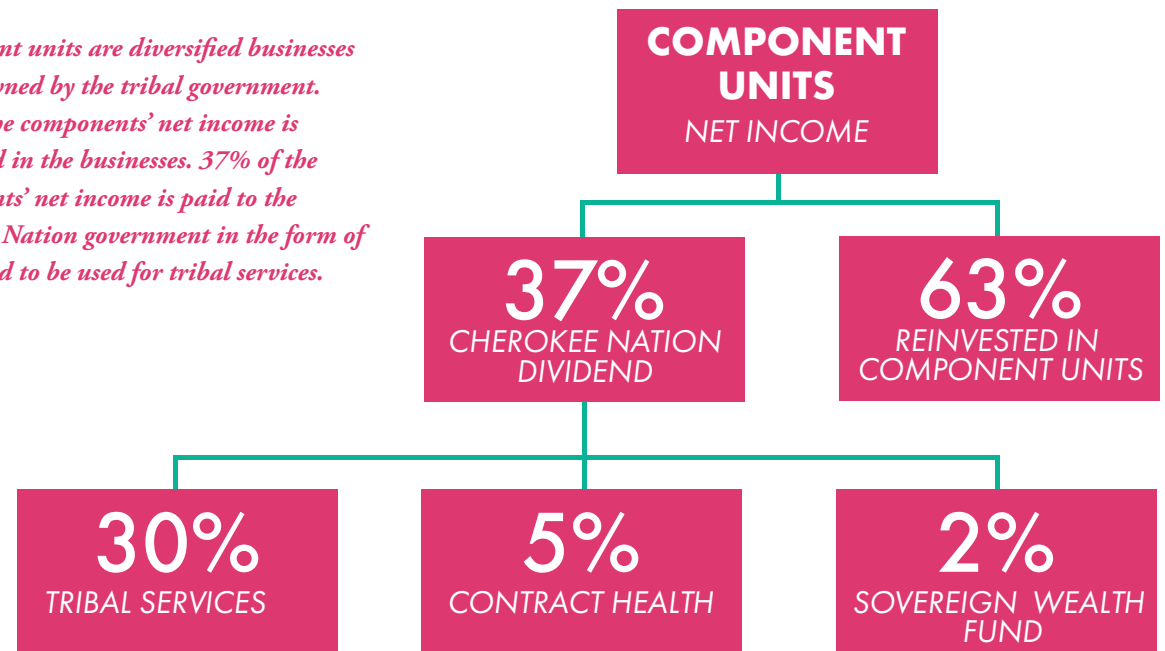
nt units are diversified businesses
ned by the tribal government.
e components' net income is
l in the businesses. 37% of the
ts' net income is paid to the
Nation government in the form of
d to be used for tribal services.

COMPONENT UNITS
NET INCOME

37%
CHEROKEE NATION DIVIDEND

63%
REINVESTED IN COMPONENT UNITS

30%
TRIBAL SERVICES

5%
CONTRACT HEALTH

2%
SOVEREIGN WEALTH FUND